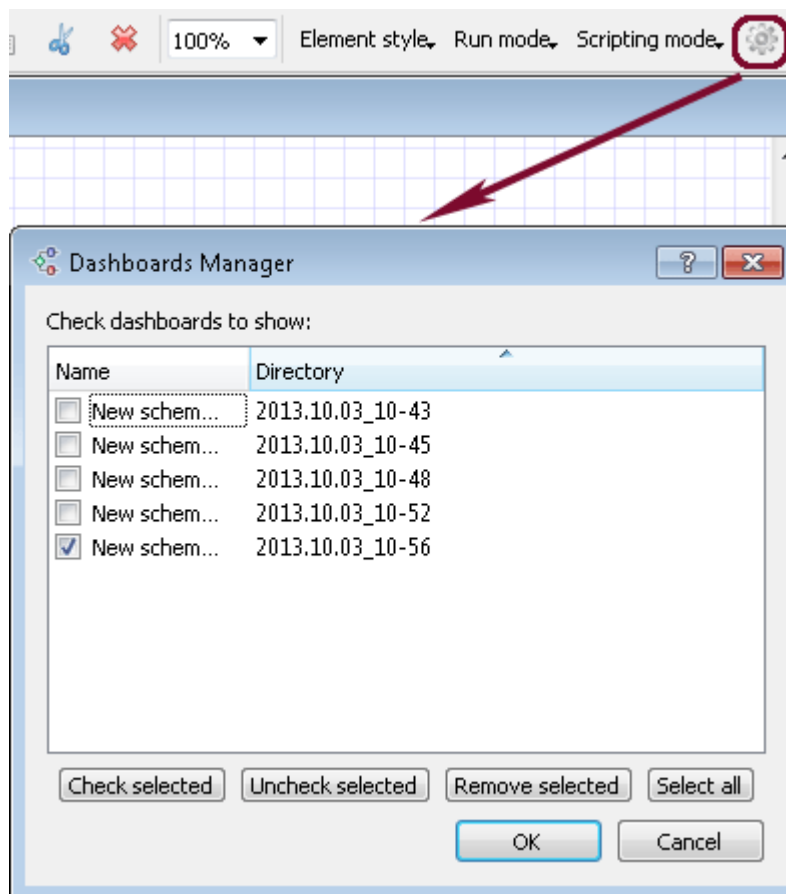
100%

Element style Run mode Scripting mode

Dashboards Manager

?

Check dashboards to show:

| Name | Directory |
|---|---|
| New schem... | 2013.10.03_10-43 |
| New schem... | 2013.10.03_10-45 |
| New schem... | 2013.10.03_10-48 |
| New schem... | 2013.10.03_10-52 |
| New schem... | 2013.10.03_10-56 |

Check selected Uncheck selected Remove selected Select all

OK Cancel